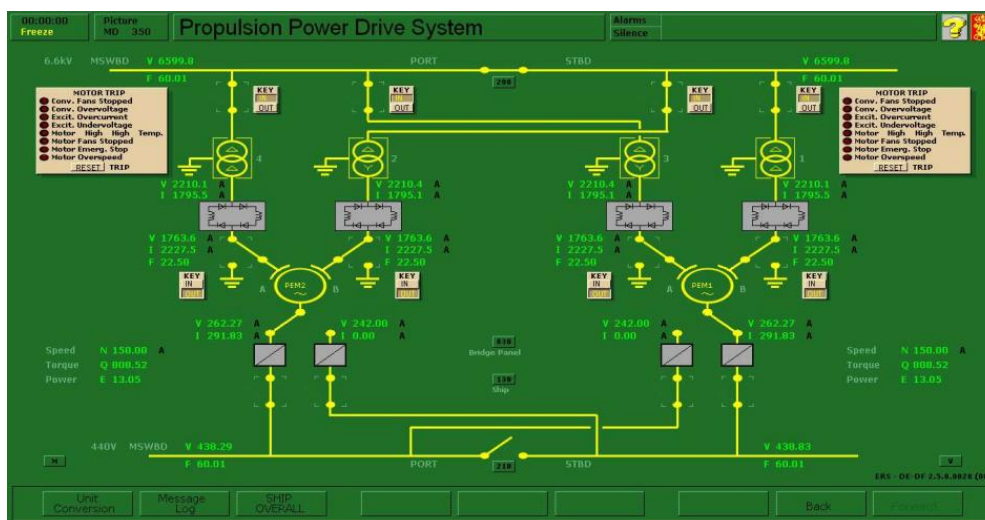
00:00:00
Freeze

Picture
MD 350

Propulsion Power Drive System

Alarms
Silence

?

6.6kV MSWBD V 6599.8
F 60.01

PORT

200

STBD

V 6599.8
F 60.01

MOTOR TRIP
Conv. Fans Stopped
Conv. Overvoltage
Excit. Overcurrent
Excit. Undervoltage
Motor High High Temp.
Motor Fans Stopped
Motor Emerg. Stop
Motor Overspeed
RESET TRIP

KEY
IN
OUT

KEY
IN
OUT

KEY
IN
OUT

KEY
IN
OUT

MOTOR TRIP
Conv. Fans Stopped
Conv. Overvoltage
Excit. Overcurrent
Excit. Undervoltage
Motor High High Temp.
Motor Fans Stopped
Motor Emerg. Stop
Motor Overspeed
RESET TRIP

4

2

3

1

V 2210.1 A
I 1795.5 A

V 2210.4 A
I 1795.1 A

V 2210.4 A
I 1795.1 A

V 2210.1 A
I 1795.5 A

V 1763.6 A
I 2227.5 A
F 22.50

V 1763.6 A
I 2227.5 A
F 22.50

V 1763.6 A
I 2227.5 A
F 22.50

V 1763.6 A
I 2227.5 A
F 22.50

KEY
IN
OUT

A PEM2 B

KEY
IN
OUT

KEY
IN
OUT

A PEM1 B

KEY
IN
OUT

V 262.27 A
I 291.83 A

V 242.00 A
I 0.00 A

838
Bridge Panel

V 242.00 A
I 0.00 A

V 262.27 A
I 291.83 A

Speed N 150.00 A
Torque Q 808.52
Power E 13.05

130
Ship

Speed N 150.00 A
Torque Q 808.52
Power E 13.05

440V MSWBD V 438.29
F 60.01

M

PORT

210

STBD

V 438.83
F 60.01

V

ERS - DE-DF 2.5.0.0028 (0

Unit Conversion

Message Log

SHIP OVERALL

Back

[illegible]